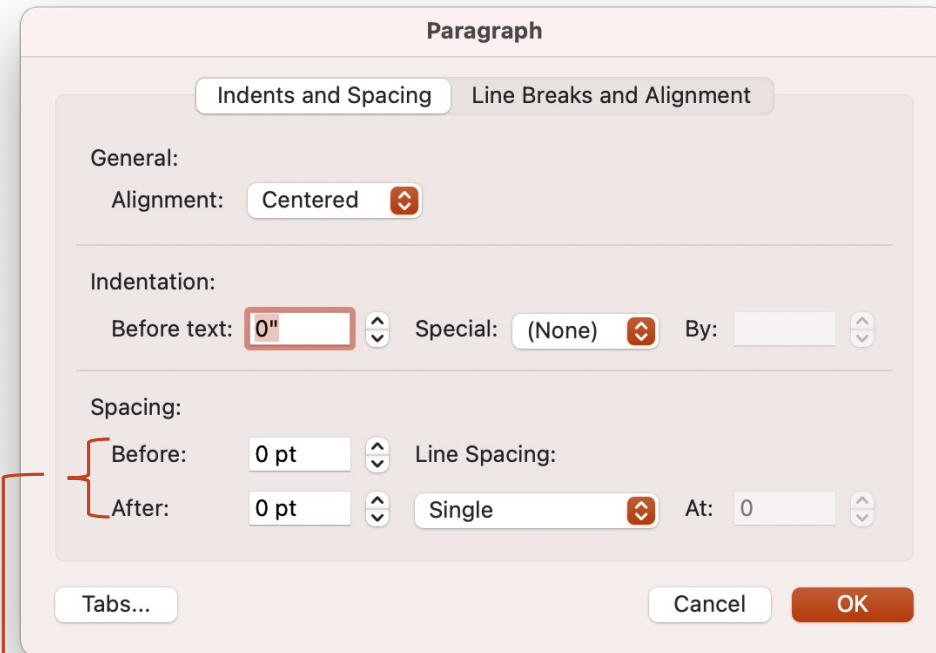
Paragraph

Indents and Spacing | Line Breaks and Alignment

General:
Alignment: Centered

Indentation:
Before text: 0" Special: (None) By:

Spacing:
Before: 0 pt Line Spacing:
After: 0 pt Single At: 0

Tabs...
Cancel
OK